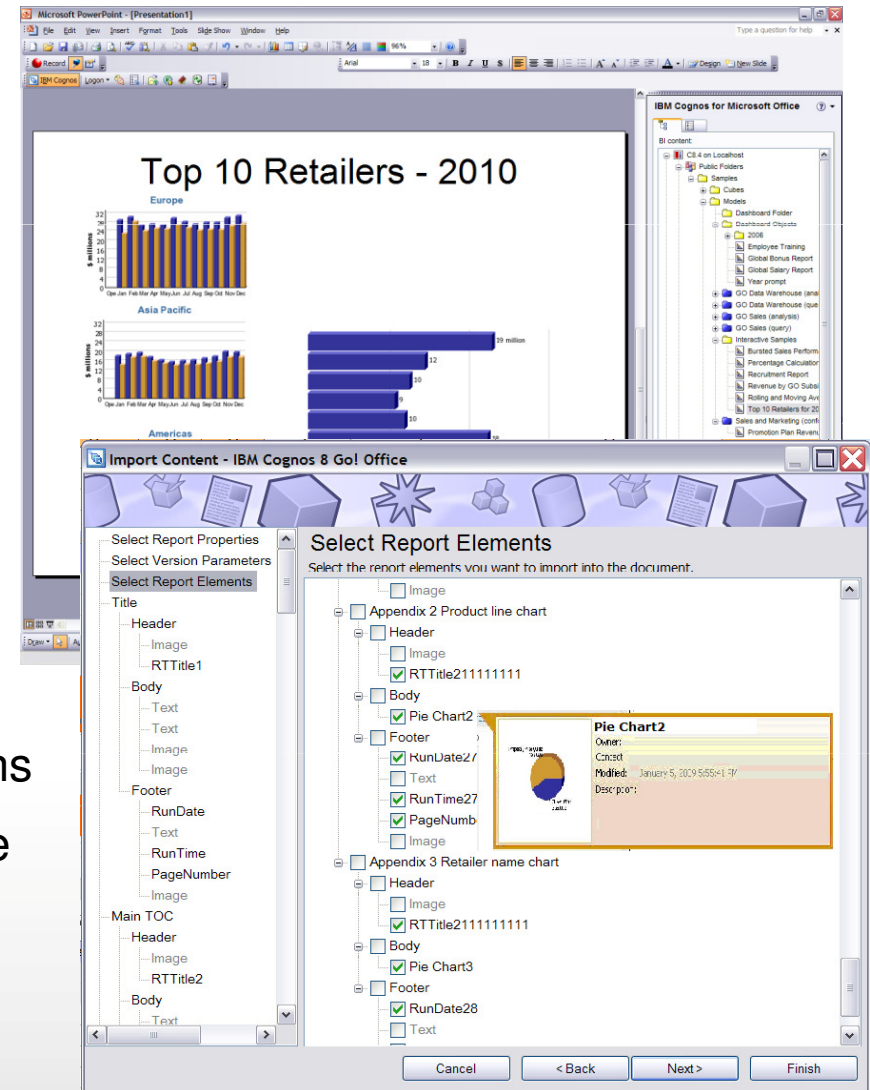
Microsoft PowerPoint - [Presentation1]
File Edit View Insert Format Tools Slide Show Window Help
Type a question for help
96%
Record
Arial 18 B I U S
Design New Slide
IBM Cognos Logon

Top 10 Retailers - 2010
Europe
$ millions
32 28 24 20 16 12 8 4 0
Ope Jan Feb Mar Apr May Jun Jul Aug Sep Oct Nov Dec
Asia Pacific
$ millions
32 28 24 20 16 12 8 4 0
Ope Jan Feb Mar Apr May Jun Jul Aug Sep Oct Nov Dec
29 million
12
10
9
10
Americas

IBM Cognos for Microsoft Office
BI content:
C8.4 on Localhost
Public Folders
Samples
Cubes
Models
Dashboard Folder
Dashboard Objects
2006
Employee Training
Global Bonus Report
Global Salary Report
Year prompt
GO Data Warehouse (ana
GO Data Warehouse (que
GO Sales (analysis)
GO Sales (query)
Interactive Samples
Bursted Sales Performa
Percentage Calculation
Recruitment Report
Revenue by GO Subsi
Rolling and Moving Ave
Top 10 Retailers for 20
Sales and Marketing (conf
Promotion Plan Reven

Import Content - IBM Cognos 8 Go! Office
Select Report Properties
Select Version Parameters
Select Report Elements
Title
Header
Image
RTTitle1
Body
Text
Text
Image
Image
Footer
RunDate
Text
RunTime
PageNumber
Image
Main TOC
Header
Image
RTTitle2
Body
Text

Select Report Elements
Select the report elements you want to import into the document.
Image
Appendix 2 Product line chart
Header
Image
RTTitle211111111
Body
Pie Chart2
Footer
RunDate27
Text
RunTime27
PageNumb
Image
Appendix 3 Retailer name chart
Header
Image
RTTitle2111111111
Body
Pie Chart3
Footer
RunDate28
Text

Pie Chart2
Owner:
Contact:
Modified: January 5, 2009 5:55:41 PM
Description:

Cancel
< Back
Next >
Finish

Draw
ns
e